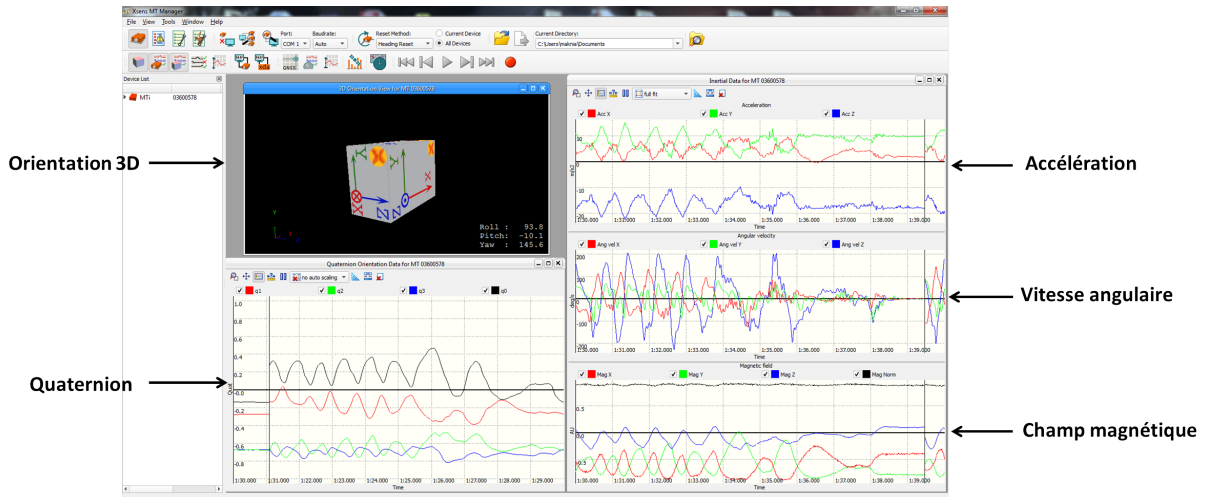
Xsens MT Manager

File View Tools Window Help

Port: COM 1 Baudrate: Auto Reset Method: Heading Reset Current Device All Devices Current Directory: C:\Users\makria\Documents

Device List

MTi 03600578

Orientation 3D

3D Orientation View for MT 03600578

Roll : 93.8
Pitch: -10.1
Yaw : 145.6

Quaternion

Quaternion Orientation Data for MT 03600578

no auto scaling

q1 q2 q3 q0

1.0 0.8 0.6 0.4 0.2 0.0 -0.2 -0.4 -0.6 -0.8

Quat

1:30.000 1:31.000 1:22.000 1:23.000 1:24.000 1:25.000 1:26.000 1:27.000 1:28.000 1:29.000

Time

Inertial Data for MT 03600578

full fit

Acceleration

Acc X Acc Y Acc Z

m/s2

20 10 0 -10 -20

1:30.000 1:32.000 1:33.000 1:34.000 1:35.000 1:36.000 1:37.000 1:38.000 1:39.000

Time

Accélération

Angular velocity

Ang vel X Ang vel Y Ang vel Z

200 100 0 -200

deg/s

1:30.000 1:31.000 1:32.000 1:33.000 1:34.000 1:35.000 1:36.000 1:37.000 1:38.000 1:39.000

Time

Vitesse angulaire

Magnetic field

Mag X Mag Y Mag Z Mag Norm

AU

0 -0.5

1:30.000 1:31.000 1:32.000 1:33.000 1:34.000 1:35.000 1:36.000 1:37.000 1:38.000 1:39.000

Time

Champ magnétique